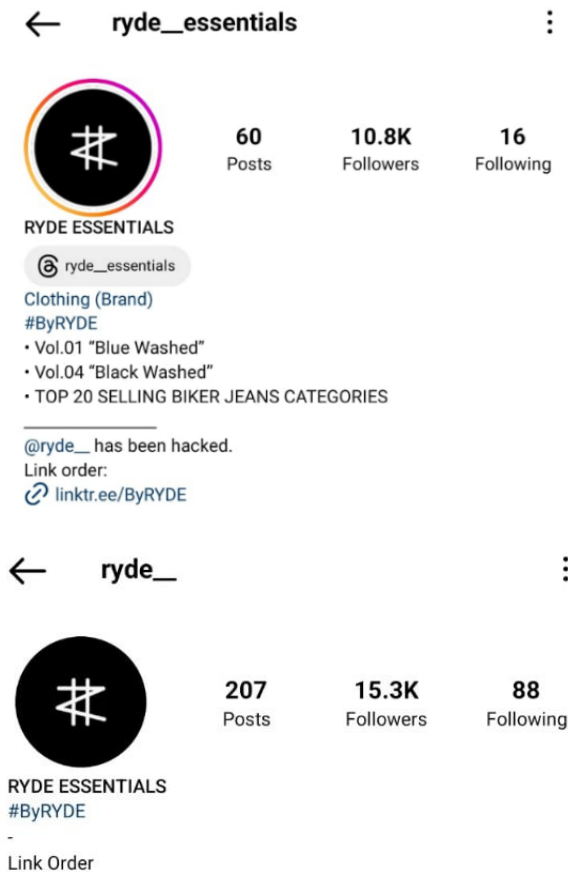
ryde__essentials

60
Posts

10.8K
Followers

16
Following

RYDE ESSENTIALS

ryde__essentials

Clothing (Brand)
#ByRYDE
• Vol.01 “Blue Washed”
• Vol.04 “Black Washed”
• TOP 20 SELLING BIKER JEANS CATEGORIES

@ryde__ has been hacked.
Link order:
linktr.ee/ByRYDE

ryde__

207
Posts

15.3K
Followers

88
Following

RYDE ESSENTIALS
#ByRYDE
-
Link Order